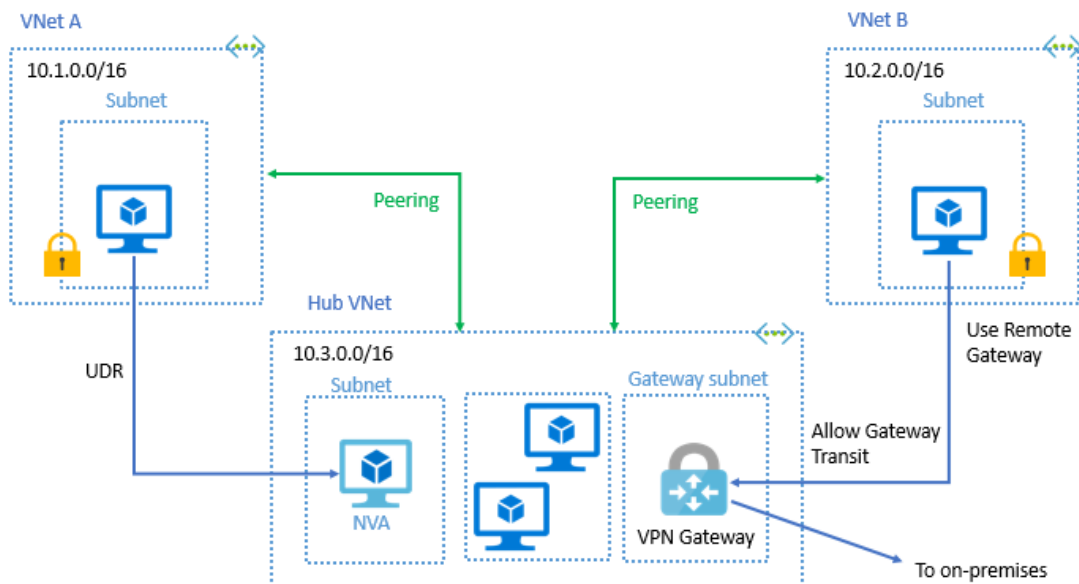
VNet A

10.1.0.0/16

Subnet

Peering

Peering

VNet B

10.2.0.0/16

Subnet

Hub VNet

Use Remote Gateway

10.3.0.0/16

UDR

Subnet

Gateway subnet

Allow Gateway Transit

NVA

VPN Gateway

To on-premises